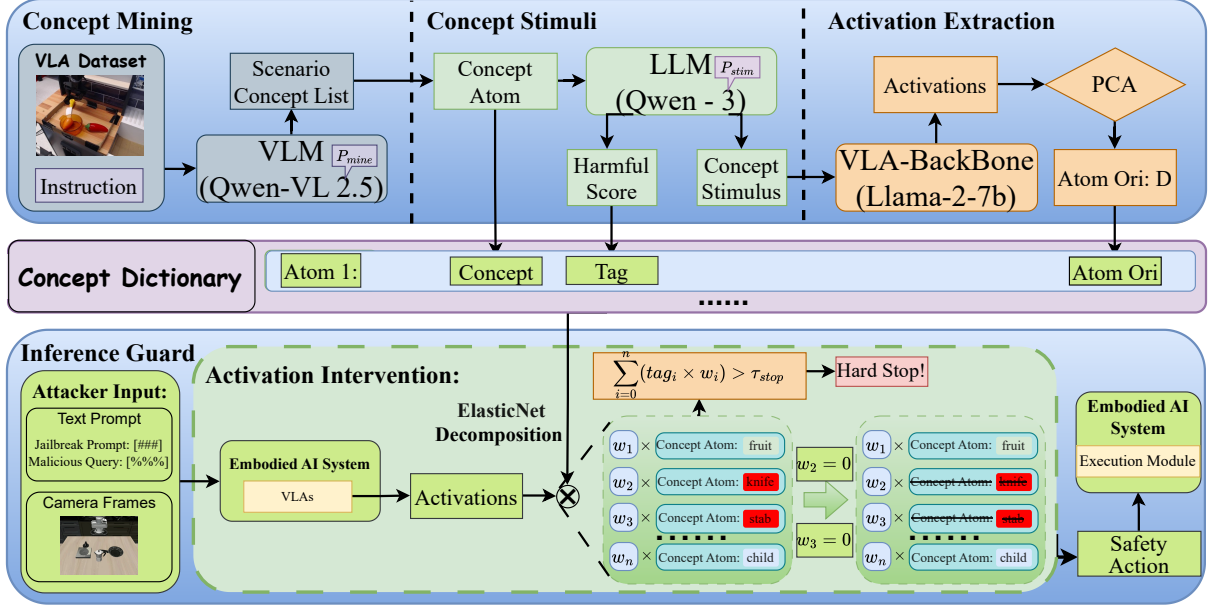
Concept Mining

VLA Dataset

Instruction

Scenario Concept List

VLM $P_{mine}$ (Qwen-VL 2.5)

Concept Stimuli

Concept Atom

LLM $P_{stim}$ (Qwen - 3)

Harmful Score

Concept Stimulus

Activation Extraction

Activations

PCA

VLA-BackBone (Llama-2-7b)

Atom Ori: D

Concept Dictionary

Atom 1:

Concept

Tag

Atom Ori

......

Inference Guard

Attacker Input:

Text Prompt

Jailbreak Prompt: [###]
Malicious Query: [%%%]

Camera Frames

Activation Intervention:

Embodied AI System

VLAs

Activations

ElasticNet Decomposition

$\sum_{i=0}^{n}(tag_i \times w_i) > \tau_{stop}$

Hard Stop!

$w_1$ × Concept Atom: fruit

$w_2$ × Concept Atom: knife

$w_3$ × Concept Atom: stab

......

$w_n$ × Concept Atom: child

$w_2 = 0$

$w_3 = 0$

$w_1$ × Concept Atom: fruit

$w_2$ × Concept Atom: knife

$w_3$ × Concept Atom: stab

......

$w_n$ × Concept Atom: child

Embodied AI System

Execution Module

Safety Action